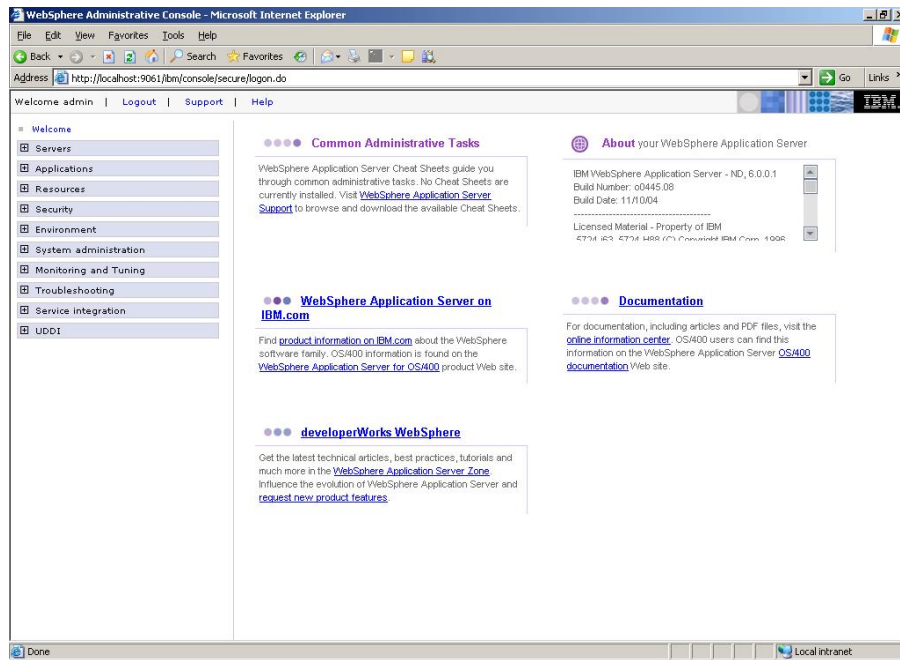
WebSphere Administrative Console - Microsoft Internet Explorer

File Edit View Favorites Tools Help

Back Search Favorites

Address http://localhost:9061/ibm/console/secure/logon.do

Go Links

Welcome admin | Logout | Support | Help

IBM.

Welcome
Servers
Applications
Resources
Security
Environment
System administration
Monitoring and Tuning
Troubleshooting
Service integration
UDDI

Common Administrative Tasks

WebSphere Application Server Cheat Sheets guide you through common administrative tasks. No Cheat Sheets are currently installed. Visit WebSphere Application Server Support to browse and download the available Cheat Sheets.

About your WebSphere Application Server

IBM WebSphere Application Server - ND, 6.0.0.1
Build Number: o0445.08
Build Date: 11/10/04
----------------------------------------
Licensed Material - Property of IBM
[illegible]

WebSphere Application Server on IBM.com

Find product information on IBM.com about the WebSphere software family. OS/400 information is found on the WebSphere Application Server for OS/400 product Web site.

Documentation

For documentation, including articles and PDF files, visit the online information center. OS/400 users can find this information on the WebSphere Application Server OS/400 documentation Web site.

developerWorks WebSphere

Get the latest technical articles, best practices, tutorials and much more in the WebSphere Application Server Zone. Influence the evolution of WebSphere Application Server and request new product features.

Done

Local intranet